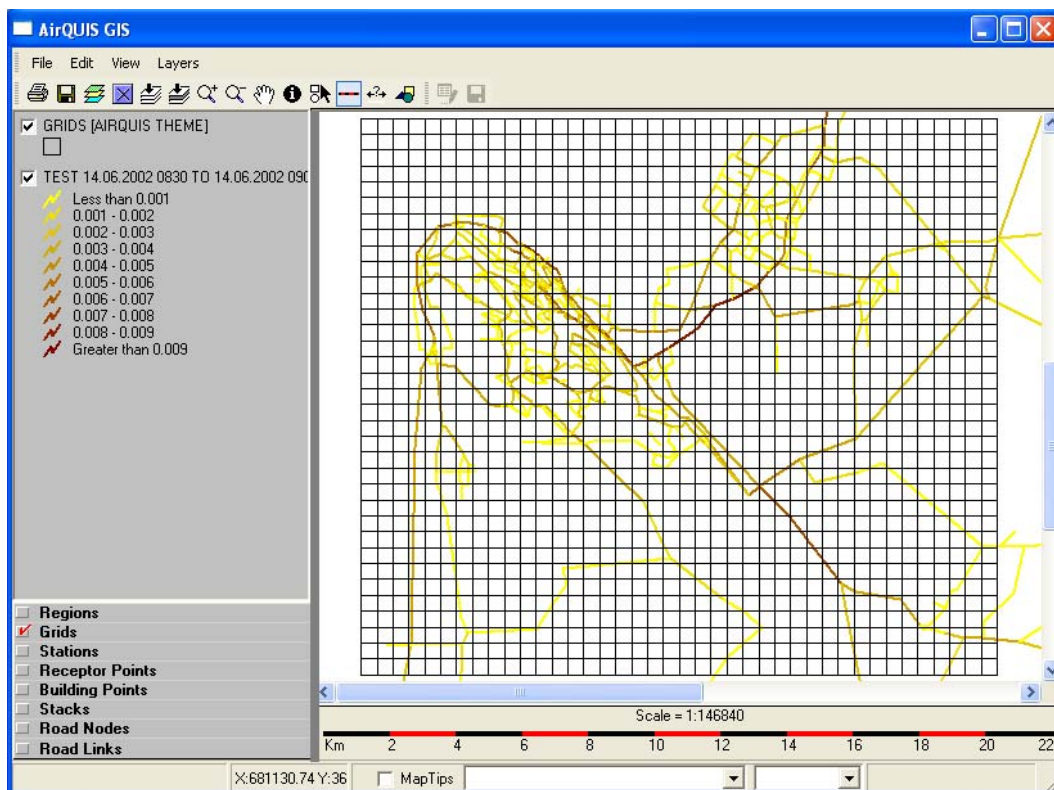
AirQUIS GIS

File Edit View Layers

GRIDS [AIRQUIS THEME]

TEST 14.06.2002 0830 TO 14.06.2002 090

Less than 0.001
0.001 - 0.002
0.002 - 0.003
0.003 - 0.004
0.004 - 0.005
0.005 - 0.006
0.006 - 0.007
0.007 - 0.008
0.008 - 0.009
Greater than 0.009

Regions
Grids
Stations
Receptor Points
Building Points
Stacks
Road Nodes
Road Links

Scale = 1:146840

Km 2 4 6 8 10 12 14 16 18 20 22

X:681130.74 Y:36

MapTips